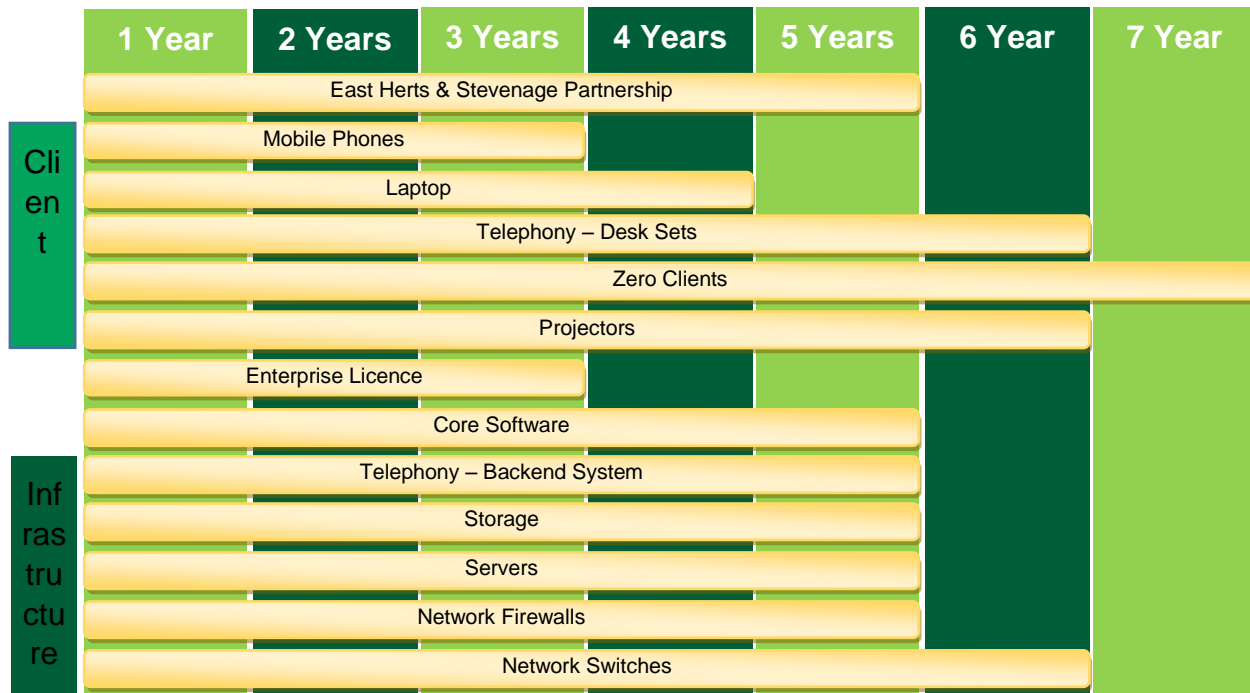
| 1 Year | 2 Years | 3 Years | 4 Years | 5 Years | 6 Year | 7 Year |
|---|---|---|---|---|---|---|

Client

Infrastructure

East Herts & Stevenage Partnership

Mobile Phones

Laptop

Telephony – Desk Sets

Zero Clients

Projectors

Enterprise Licence

Core Software

Telephony – Backend System

Storage

Servers

Network Firewalls

Network Switches